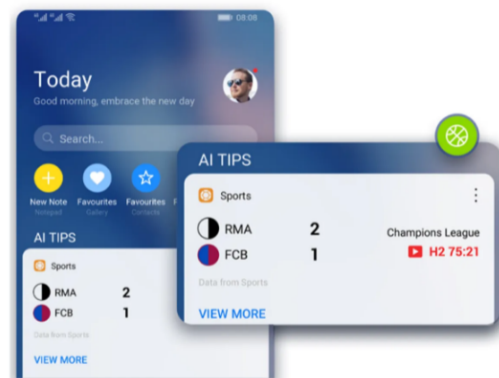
08:08

Today

Good morning, embrace the new day

Search...

New Note
Notepad

Favourites
Gallery

Favourites
Contacts

AI TIPS

Sports

RMA 2

FCB 1

Data from Sports

VIEW MORE

AI TIPS

Sports

RMA 2

FCB 1

Champions League

H2 75:21

Data from Sports

VIEW MORE